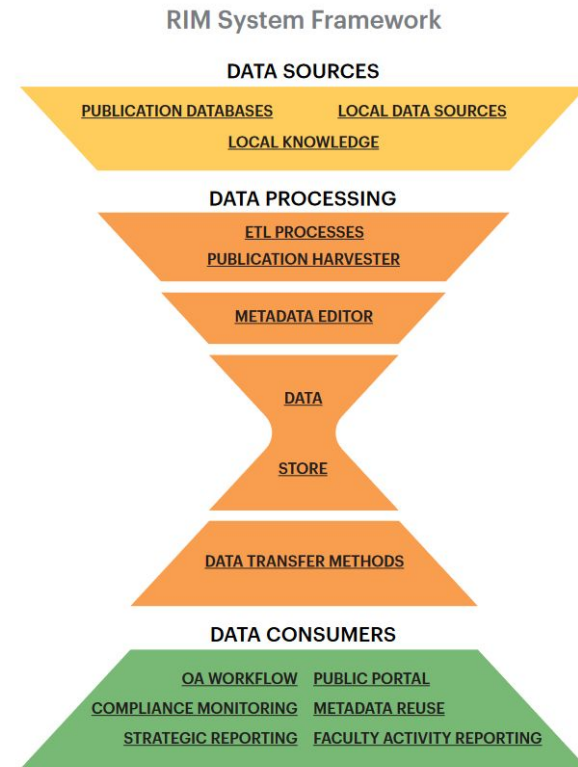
RIM System Framework

DATA SOURCES

PUBLICATION DATABASES
LOCAL DATA SOURCES
LOCAL KNOWLEDGE

DATA PROCESSING

ETL PROCESSES
PUBLICATION HARVESTER

METADATA EDITOR

DATA
STORE

DATA TRANSFER METHODS

DATA CONSUMERS

OA WORKFLOW
PUBLIC PORTAL
COMPLIANCE MONITORING
METADATA REUSE
STRATEGIC REPORTING
FACULTY ACTIVITY REPORTING